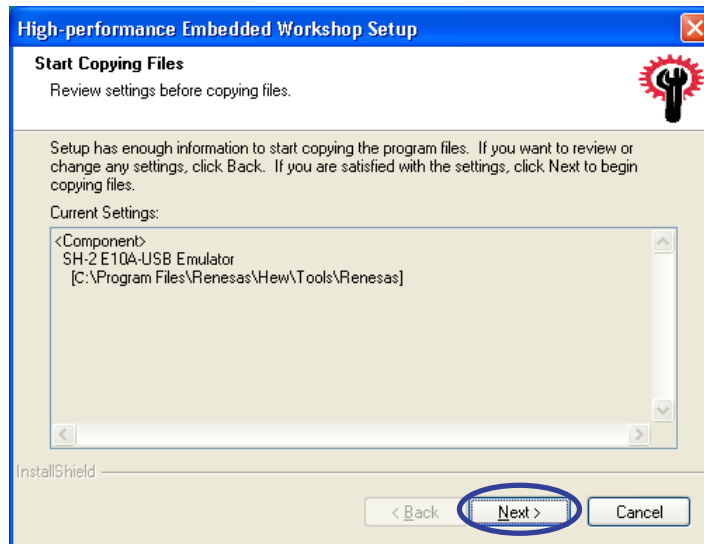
High-performance Embedded Workshop Setup

Start Copying Files

Review settings before copying files.

Setup has enough information to start copying the program files. If you want to review or change any settings, click Back. If you are satisfied with the settings, click Next to begin copying files.

Current Settings:

<Component>
SH-2 E10A-USB Emulator
[C:\Program Files\Renesas\Hew\Tools\Renesas]

InstallShield

< Back

Next >

Cancel